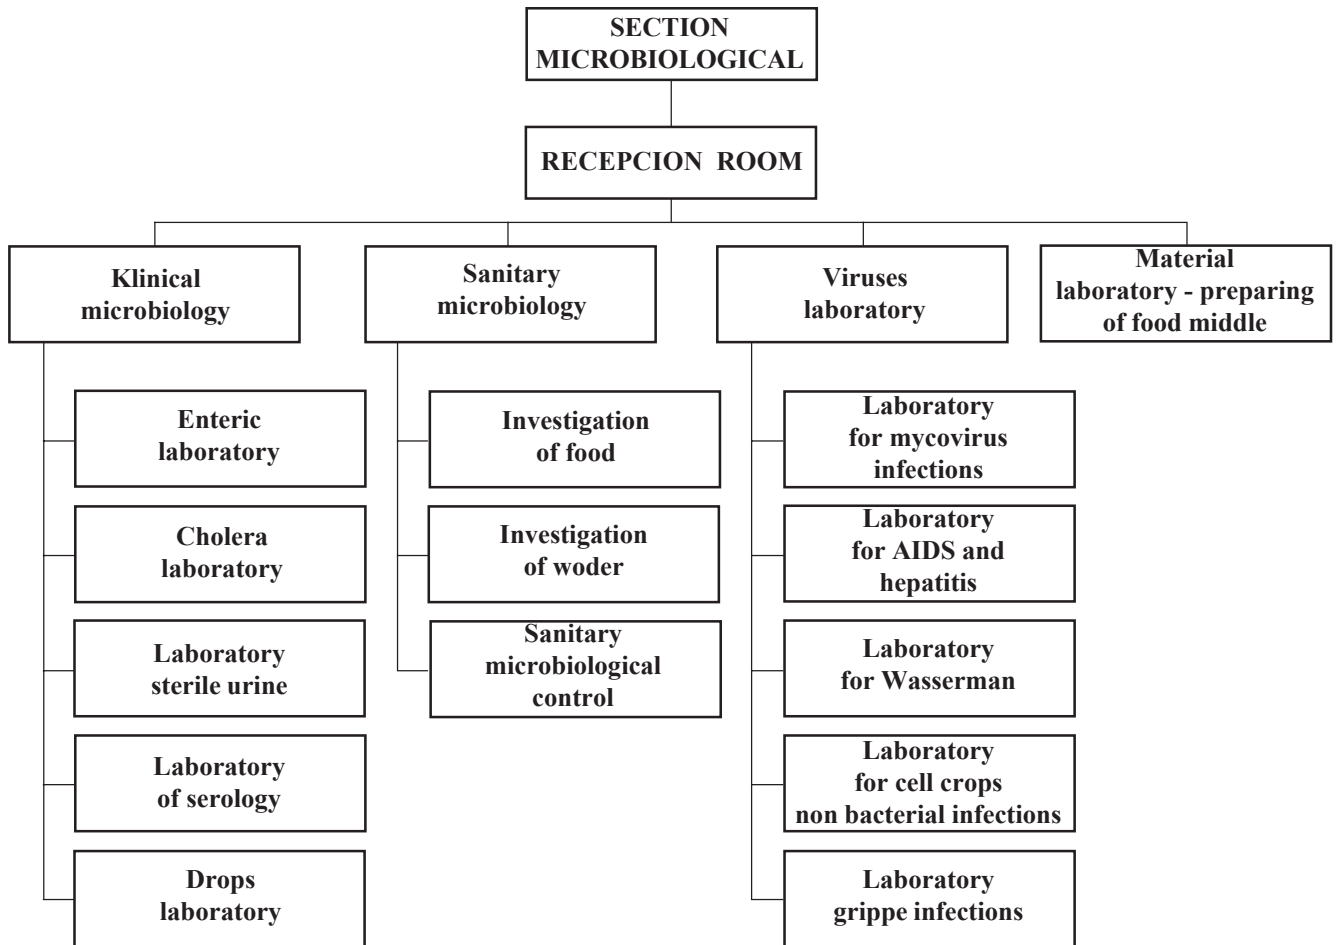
SECTION MICROBIOLOGICAL

RECEPCION ROOM

Klinical microbiology

Sanitary microbiology

Viruses laboratory

Material laboratory - preparing of food middle

Enteric laboratory

Cholera laboratory

Laboratory sterile urine

Laboratory of serology

Drops laboratory

Investigation of food

Investigation of woder

Sanitary microbiological control

Laboratory for mycovirus infections

Laboratory for AIDS and hepatitis

Laboratory for Wasserman

Laboratory for cell crops non bacterial infections

Laboratory grippe infections